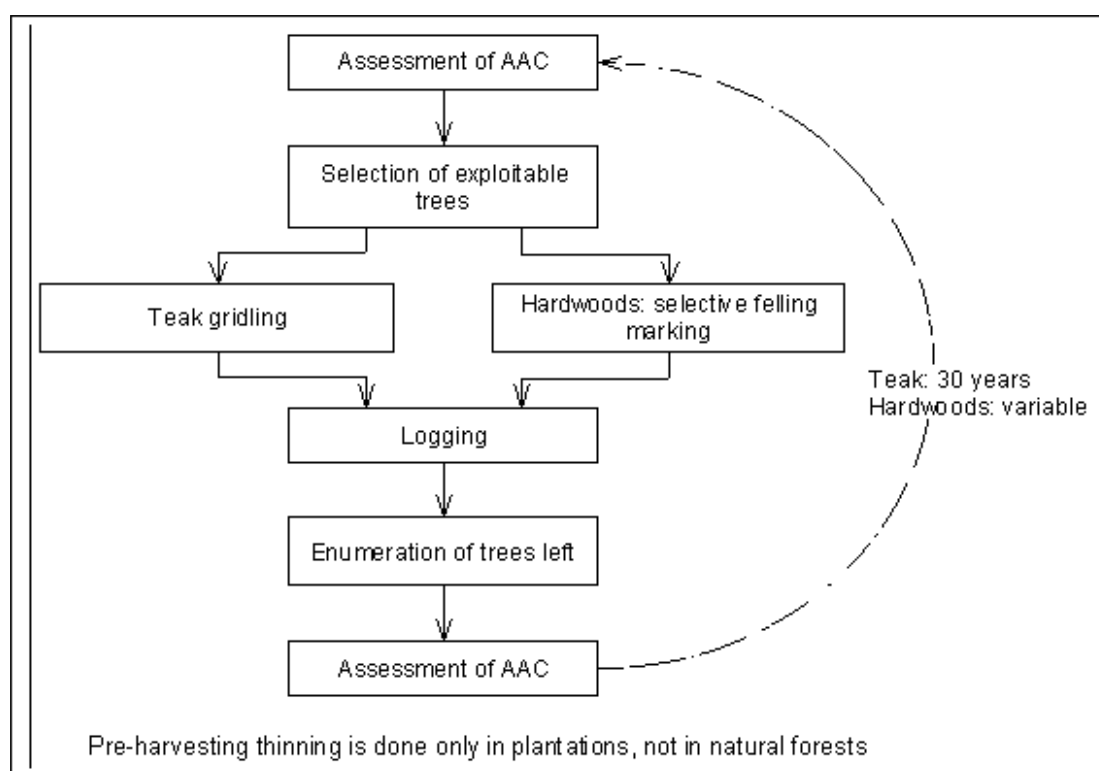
Assessment of AAC

Selection of exploitable trees

Teak gridling

Hardwoods: selective felling marking

Teak: 30 years
Hardwoods: variable

Logging

Enumeration of trees left

Assessment of AAC

Pre-harvesting thinning is done only in plantations, not in natural forests